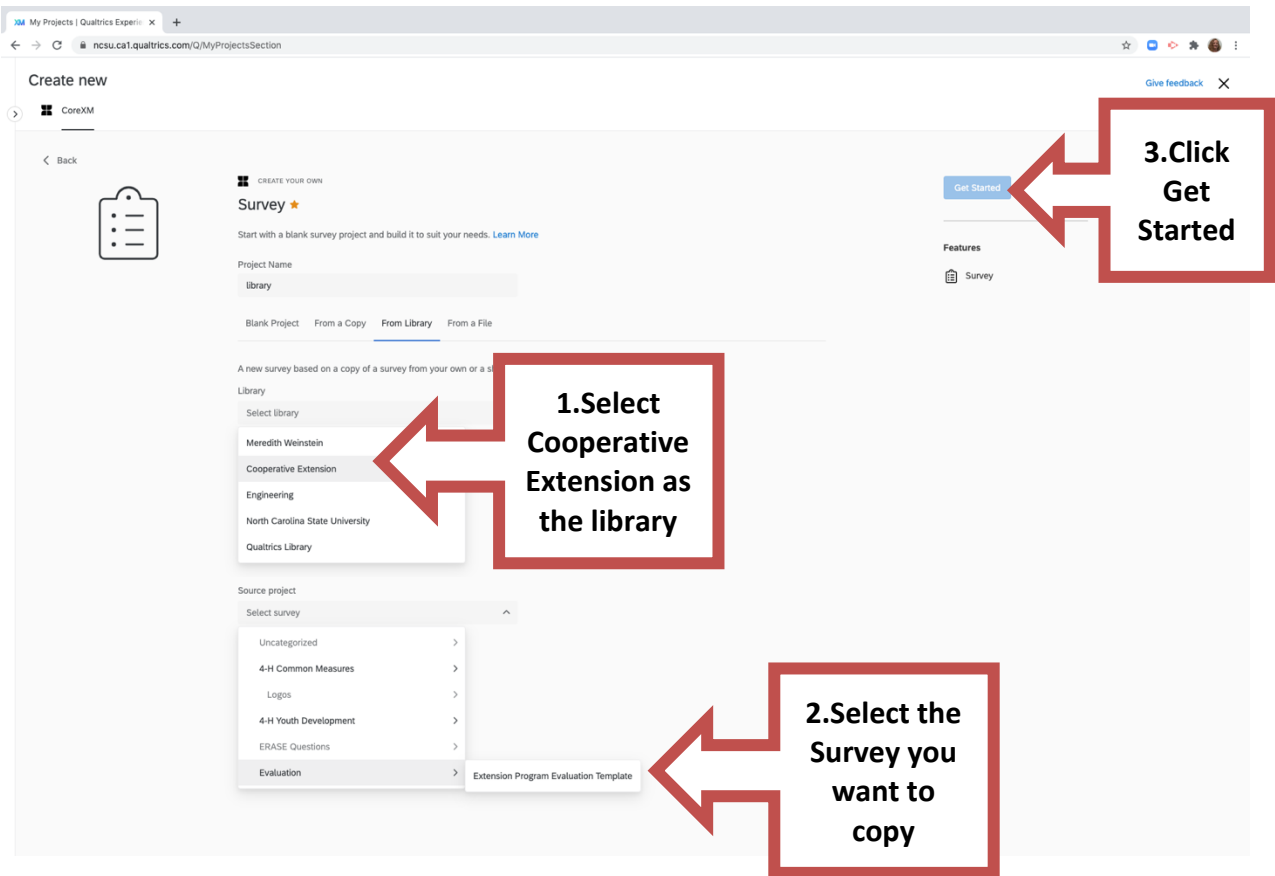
XM My Projects | Qualtrics Experie ×
ncsu.ca1.qualtrics.com/Q/MyProjectsSection

Create new
Give feedback ×
CoreXM

< Back

CREATE YOUR OWN
Survey ★
Start with a blank survey project and build it to suit your needs. Learn More

Project Name
library

Blank Project From a Copy From Library From a File

A new survey based on a copy of a survey from your own or a s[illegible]
Library
Select library
Meredith Weinstein
Cooperative Extension
Engineering
North Carolina State University
Qualtrics Library

Source project
Select survey
Uncategorized
4-H Common Measures
Logos
4-H Youth Development
ERASE Questions
Evaluation
Extension Program Evaluation Template

Get Started
Features
Survey

3.Click Get Started

1.Select Cooperative Extension as the library

2.Select the Survey you want to copy